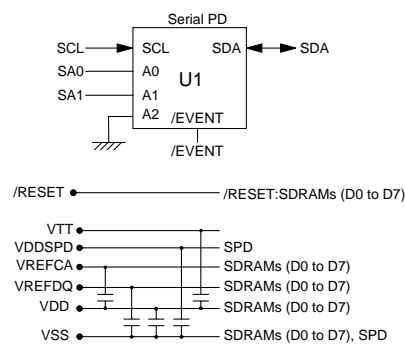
Serial PD

SCL
SCL
SDA
SDA
SA0
A0
U1
SA1
A1
A2
/EVENT
/EVENT

/RESET
/RESET:SDRAMs (D0 to D7)

VTT
VDDSPD
SPD
VREFCA
SDRAMs (D0 to D7)
VREFDQ
SDRAMs (D0 to D7)
VDD
SDRAMs (D0 to D7)
VSS
SDRAMs (D0 to D7), SPD